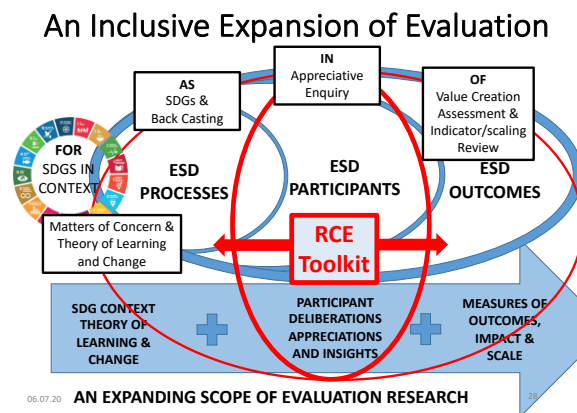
An Inclusive Expansion of Evaluation

AS
SDGs &
Back Casting

IN
Appreciative
Enquiry

OF
Value Creation
Assessment &
Indicator/scaling
Review

FOR
SDGS IN
CONTEXT

ESD
PROCESSES

ESD
PARTICIPANTS

ESD
OUTCOMES

Matters of Concern &
Theory of Learning
and Change

RCE
Toolkit

SDG CONTEXT
THEORY OF
LEARNING &
CHANGE

PARTICIPANT
DELIBERATIONS
APPRECIATIONS
AND INSIGHTS

MEASURES OF
OUTCOMES,
IMPACT &
SCALE

06.07.20

AN EXPANDING SCOPE OF EVALUATION RESEARCH

28